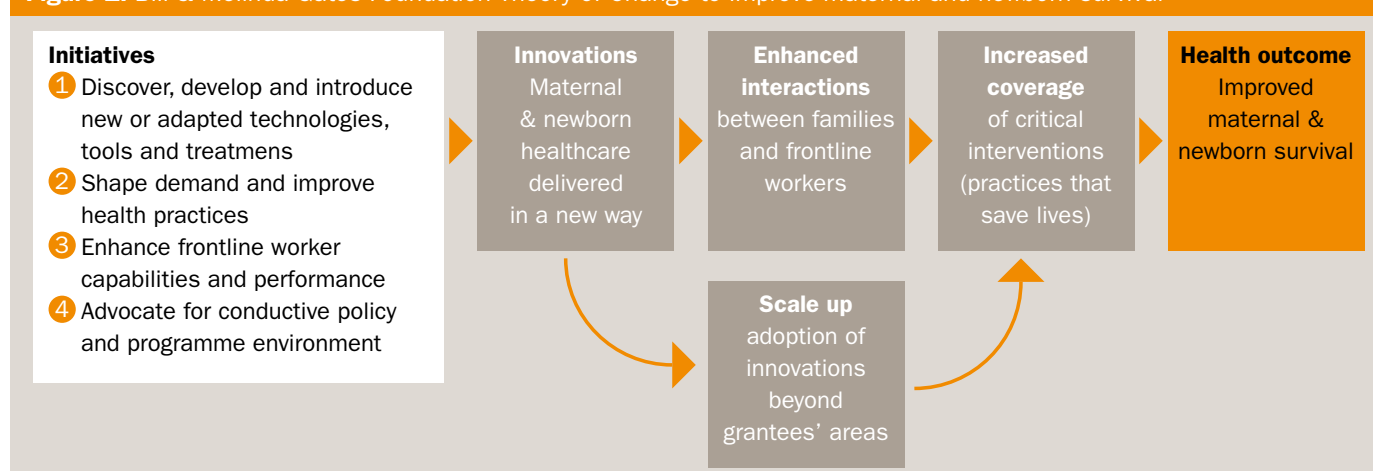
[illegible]

**Initiatives**
1 Discover, develop and introduce new or adapted technologies, tools and treatmens
2 Shape demand and improve health practices
3 Enhance frontline worker capabilities and performance
4 Advocate for conductive policy and programme environment

**Innovations** Maternal & newborn healthcare delivered in a new way

**Enhanced interactions** between families and frontline workers

**Increased coverage** of critical interventions (practices that save lives)

**Health outcome** Improved maternal & newborn survival

**Scale up** adoption of innovations beyond grantees' areas